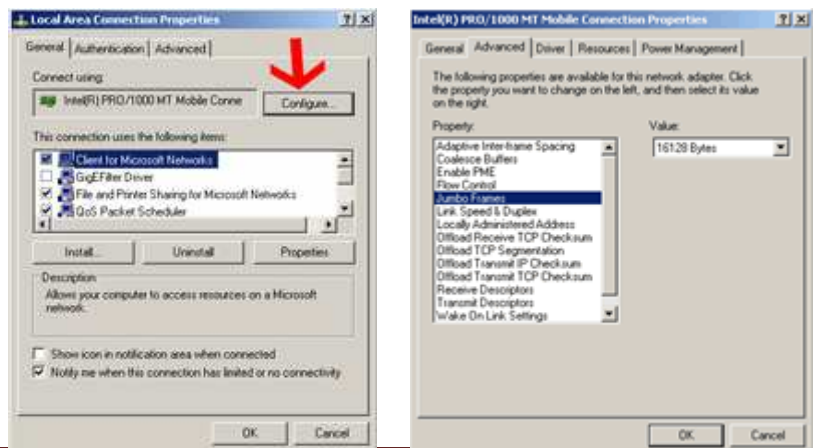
Local Area Connection Properties ? X

General | Authentication | Advanced

Connect using:

Intel(R) PRO/1000 MT Mobile Conne

Configure...

This connection uses the following items:

Client for Microsoft Networks
GigEFilter Driver
File and Printer Sharing for Microsoft Networks
QoS Packet Scheduler

Install... | Uninstall | Properties

Description

Allows your computer to access resources on a Microsoft network.

Show icon in notification area when connected

Notify me when this connection has limited or no connectivity

OK | Cancel

Intel(R) PRO/1000 MT Mobile Connection Properties ? X

General | Advanced | Driver | Resources | Power Management

The following properties are available for this network adapter. Click the property you want to change on the left, and then select its value on the right.

Property:

Adaptive Inter-frame Spacing
Coalesce Buffers
Enable PME
Flow Control
Jumbo Frames
Link Speed & Duplex
Locally Administered Address
Offload Receive TCP Checksum
Offload TCP Segmentation
Offload Transmit IP Checksum
Offload Transmit TCP Checksum
Receive Descriptors
Transmit Descriptors
Wake On Link Settings

Value:

16128 Bytes

OK | Cancel